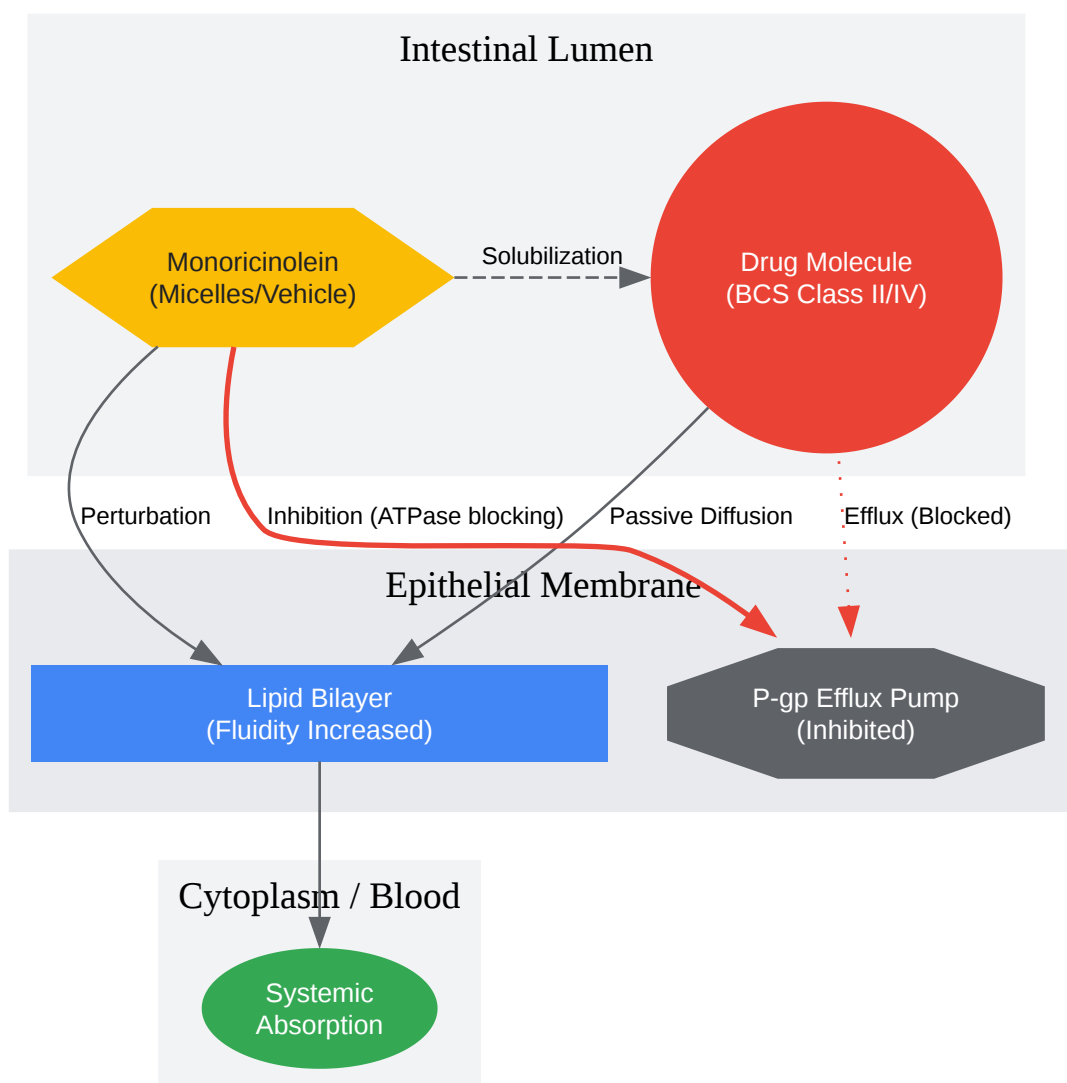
Intestinal Lumen

Monoricinolein
(Micelles/Vehicle)

Solubilization

Drug Molecule
(BCS Class II/IV)

Perturbation

Inhibition (ATPase blocking)

Passive Diffusion

Efflux (Blocked)

Epithelial Membrane

Lipid Bilayer
(Fluidity Increased)

P-gp Efflux Pump
(Inhibited)

Cytoplasm / Blood

Systemic
Absorption